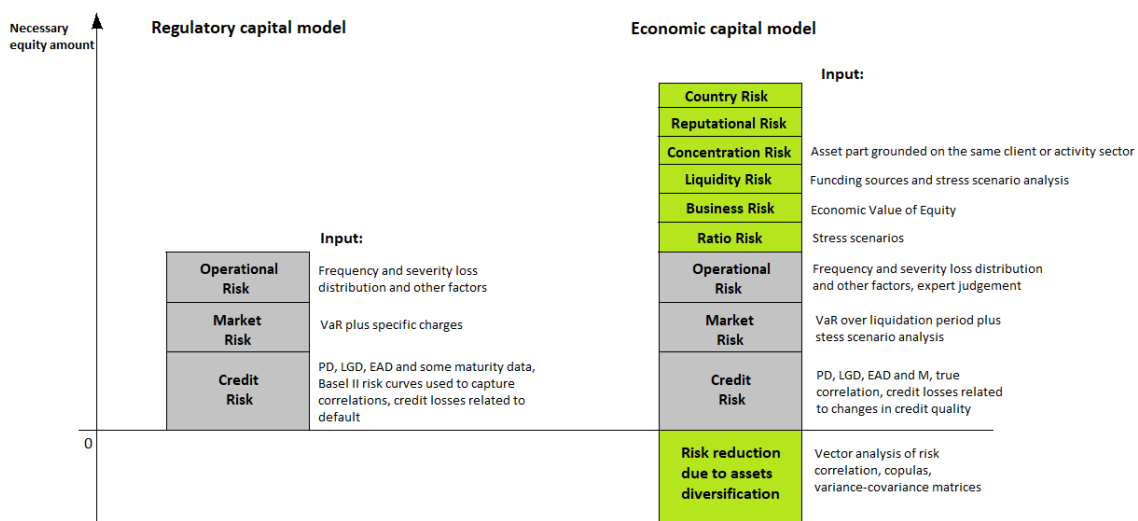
Necessary equity amount

Regulatory capital model

Economic capital model

Input:

Country Risk

Reputational Risk

Concentration Risk

Asset part grounded on the same client or activity sector

Liquidity Risk

Funcding sources and stress scenario analysis

Business Risk

Economic Value of Equity

Ratio Risk

Stress scenarios

Input:

Operational Risk

Frequency and severity loss distribution and other factors

Operational Risk

Frequency and severity loss distribution and other factors, expert judgement

Market Risk

VaR plus specific charges

Market Risk

VaR over liquidation period plus stess scenario analysis

Credit Risk

PD, LGD, EAD and some maturity data, Basel II risk curves used to capture correlations, credit losses related to default

Credit Risk

PD, LGD, EAD and M, true correlation, credit losses related to changes in credit quality

0

Risk reduction due to assets diversification

Vector analysis of risk correlation, copulas, variance-covariance matrices